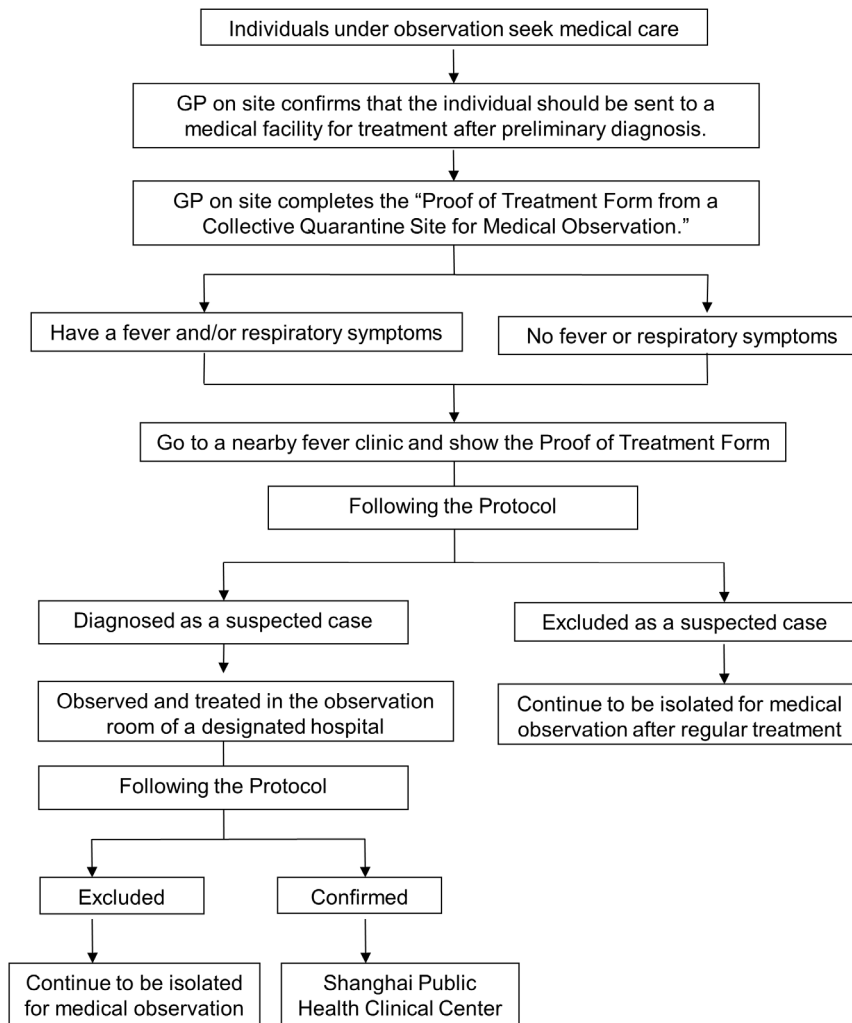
Individuals under observation seek medical care

GP on site confirms that the individual should be sent to a medical facility for treatment after preliminary diagnosis.

GP on site completes the "Proof of Treatment Form from a Collective Quarantine Site for Medical Observation."

Have a fever and/or respiratory symptoms

No fever or respiratory symptoms

Go to a nearby fever clinic and show the Proof of Treatment Form

Following the Protocol

Diagnosed as a suspected case

Excluded as a suspected case

Observed and treated in the observation room of a designated hospital

Continue to be isolated for medical observation after regular treatment

Following the Protocol

Excluded

Confirmed

Continue to be isolated for medical observation

Shanghai Public Health Clinical Center